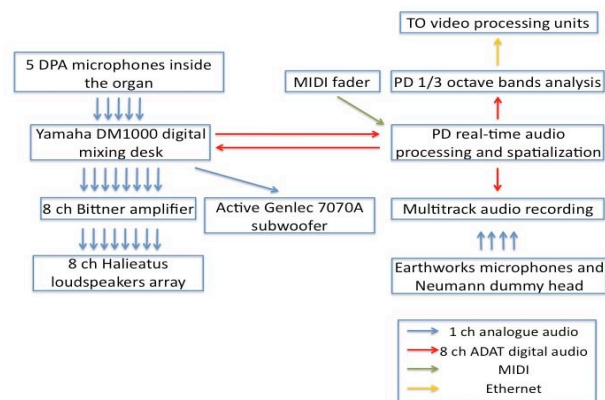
TO video processing units

5 DPA microphones inside the organ

MIDI fader

PD 1/3 octave bands analysis

Yamaha DM1000 digital mixing desk

PD real-time audio processing and spatialization

8 ch Bittner amplifier

Active Genlec 7070A subwoofer

Multitrack audio recording

8 ch Halieatus loudspeakers array

Earthworks microphones and Neumann dummy head

1 ch analogue audio
8 ch ADAT digital audio
MIDI
Ethernet